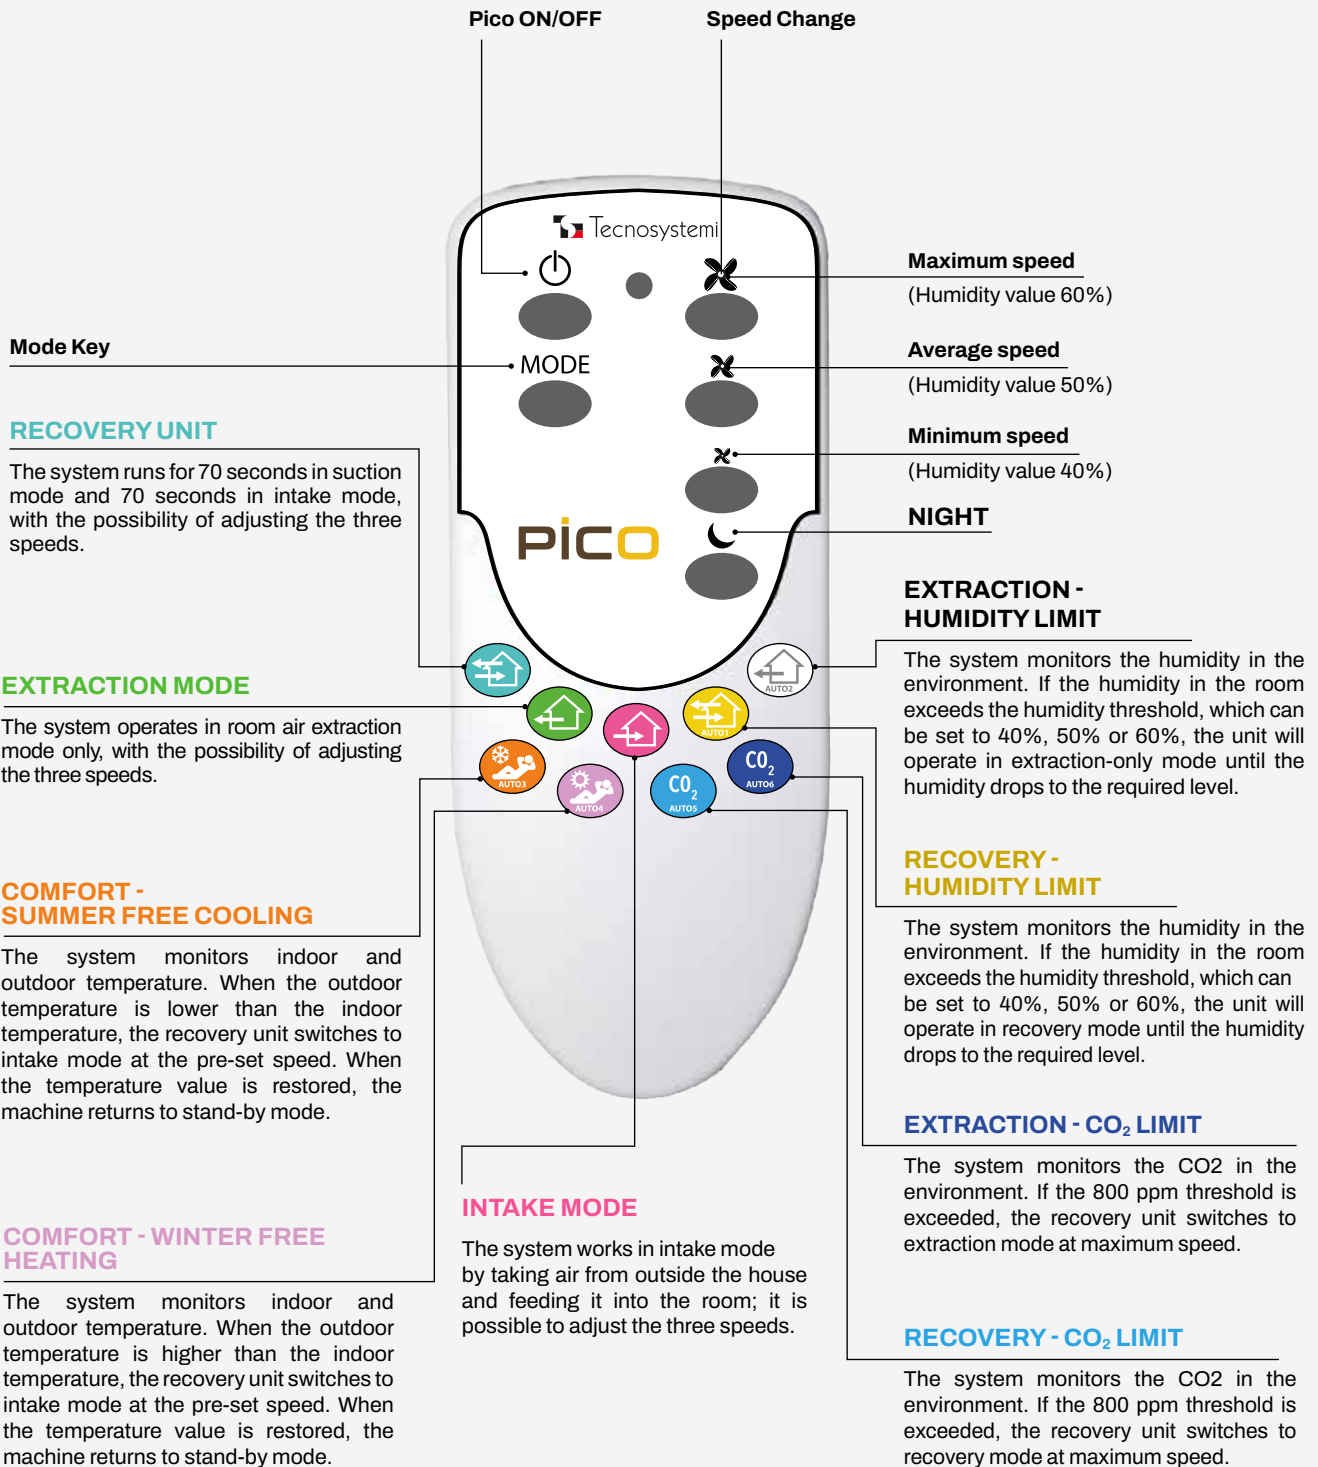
Pico ON/OFF

Speed Change

Tecnosystemi

MODE

PICO

AUTO1

AUTO2

AUTO3

AUTO4

$CO_2$ AUTO5

$CO_2$ AUTO6

Maximum speed
(Humidity value 60%)

Average speed
(Humidity value 50%)

Minimum speed
(Humidity value 40%)

NIGHT

Mode Key

RECOVERY UNIT

The system runs for 70 seconds in suction mode and 70 seconds in intake mode, with the possibility of adjusting the three speeds.

EXTRACTION MODE

The system operates in room air extraction mode only, with the possibility of adjusting the three speeds.

COMFORT - SUMMER FREE COOLING

The system monitors indoor and outdoor temperature. When the outdoor temperature is lower than the indoor temperature, the recovery unit switches to intake mode at the pre-set speed. When the temperature value is restored, the machine returns to stand-by mode.

COMFORT - WINTER FREE HEATING

The system monitors indoor and outdoor temperature. When the outdoor temperature is higher than the indoor temperature, the recovery unit switches to intake mode at the pre-set speed. When the temperature value is restored, the machine returns to stand-by mode.

INTAKE MODE

The system works in intake mode by taking air from outside the house and feeding it into the room; it is possible to adjust the three speeds.

EXTRACTION - HUMIDITY LIMIT

The system monitors the humidity in the environment. If the humidity in the room exceeds the humidity threshold, which can be set to 40%, 50% or 60%, the unit will operate in extraction-only mode until the humidity drops to the required level.

RECOVERY - HUMIDITY LIMIT

The system monitors the humidity in the environment. If the humidity in the room exceeds the humidity threshold, which can be set to 40%, 50% or 60%, the unit will operate in recovery mode until the humidity drops to the required level.

EXTRACTION - $CO_2$ LIMIT

The system monitors the CO2 in the environment. If the 800 ppm threshold is exceeded, the recovery unit switches to extraction mode at maximum speed.

RECOVERY - $CO_2$ LIMIT

The system monitors the CO2 in the environment. If the 800 ppm threshold is exceeded, the recovery unit switches to recovery mode at maximum speed.